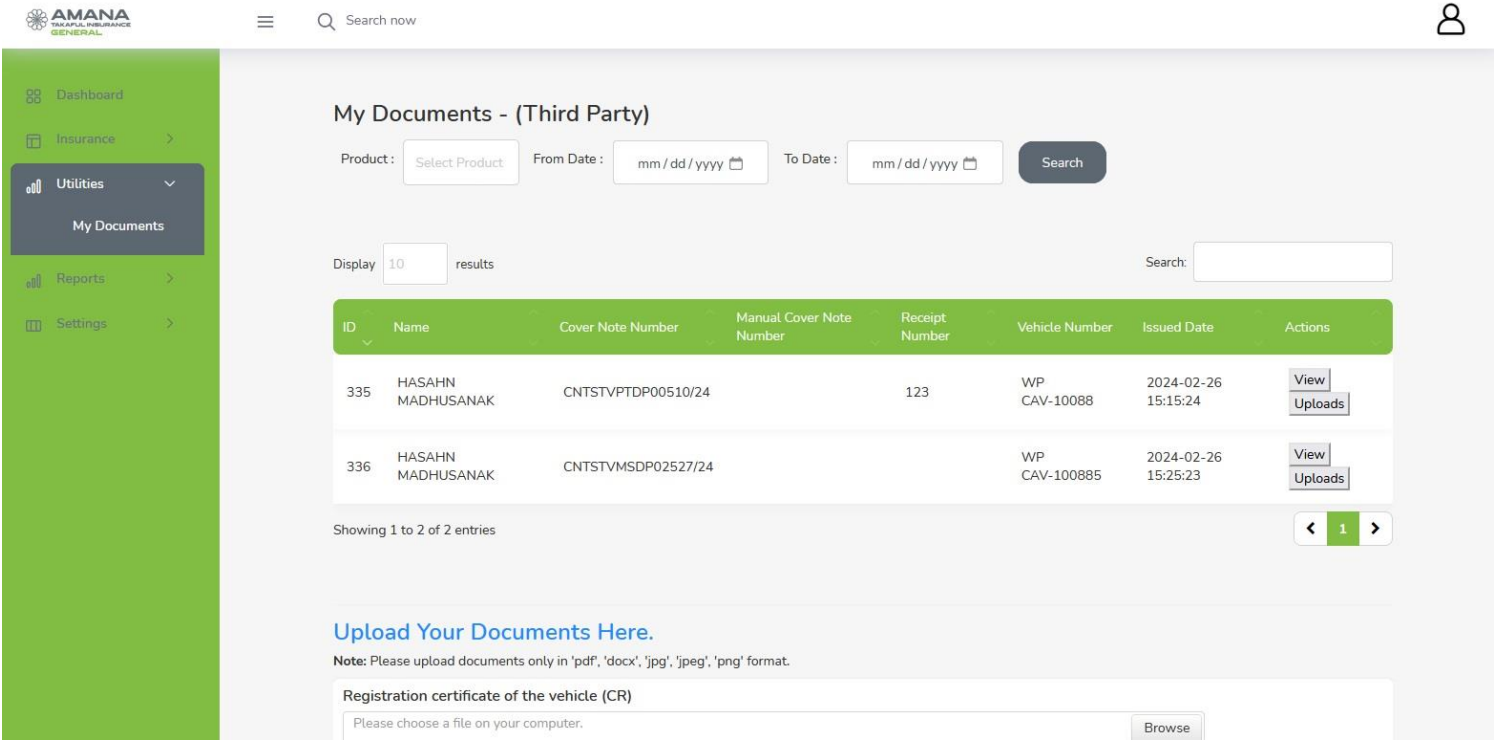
AMANA
TAKAFUL INSURANCE
GENERAL

Search now

Dashboard
Insurance
Utilities
My Documents
Reports
Settings

My Documents - (Third Party)

Product: Select Product From Date: mm / dd / yyyy To Date: mm / dd / yyyy Search

Display 10 results

Search:

| ID | Name | Cover Note Number | Manual Cover Note Number | Receipt Number | Vehicle Number | Issued Date | Actions |
|---|---|---|---|---|---|---|---|
| 335 | HASAHN MADHUSANAK | CNTSTVPTDP00510/24 | | 123 | WP CAV-10088 | 2024-02-26 15:15:24 | View Uploads |
| 336 | HASAHN MADHUSANAK | CNTSTVMSDP02527/24 | | | WP CAV-100885 | 2024-02-26 15:25:23 | View Uploads |

Showing 1 to 2 of 2 entries

1

Upload Your Documents Here.

Note: Please upload documents only in 'pdf', 'docx', 'jpg', 'jpeg', 'png' format.

Registration certificate of the vehicle (CR)

Please choose a file on your computer. Browse